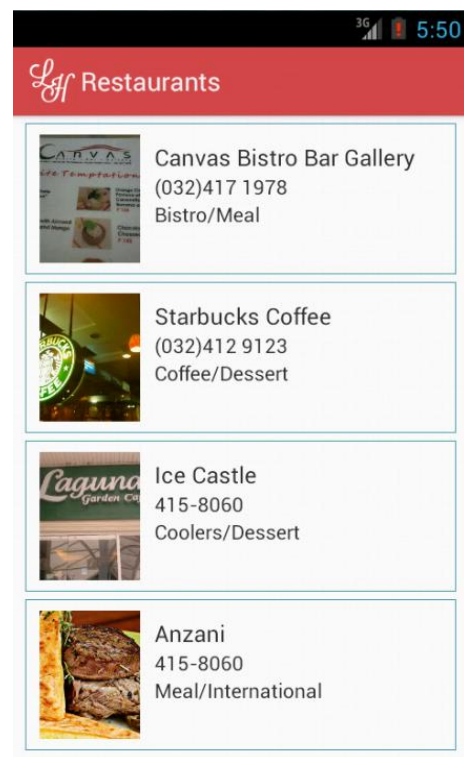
3G 5:50

LH Restaurants

CANVAS
ife Temptation

Canvas Bistro Bar Gallery
(032)417 1978
Bistro/Meal

STARBUCKS COFFEE

Starbucks Coffee
(032)412 9123
Coffee/Dessert

Laguna
Garden Caf

Ice Castle
415-8060
Coolers/Dessert

Anzani
415-8060
Meal/International